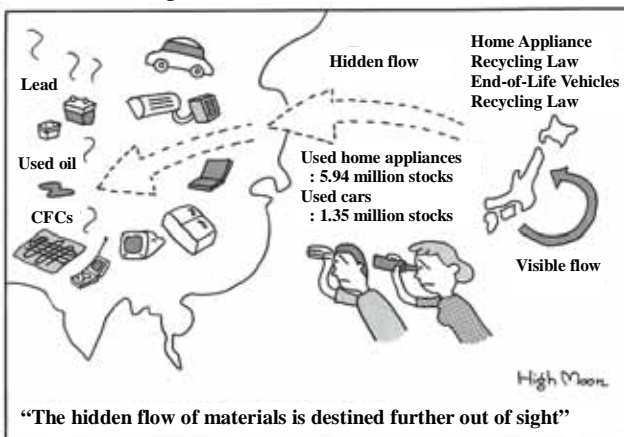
Lead

Used oil

CFCs

Hidden flow

Home Appliance Recycling Law
End-of-Life Vehicles Recycling Law

Used home appliances
: 5.94 million stocks
Used cars
: 1.35 million stocks

Visible flow

High Moon

"The hidden flow of materials is destined further out of sight"